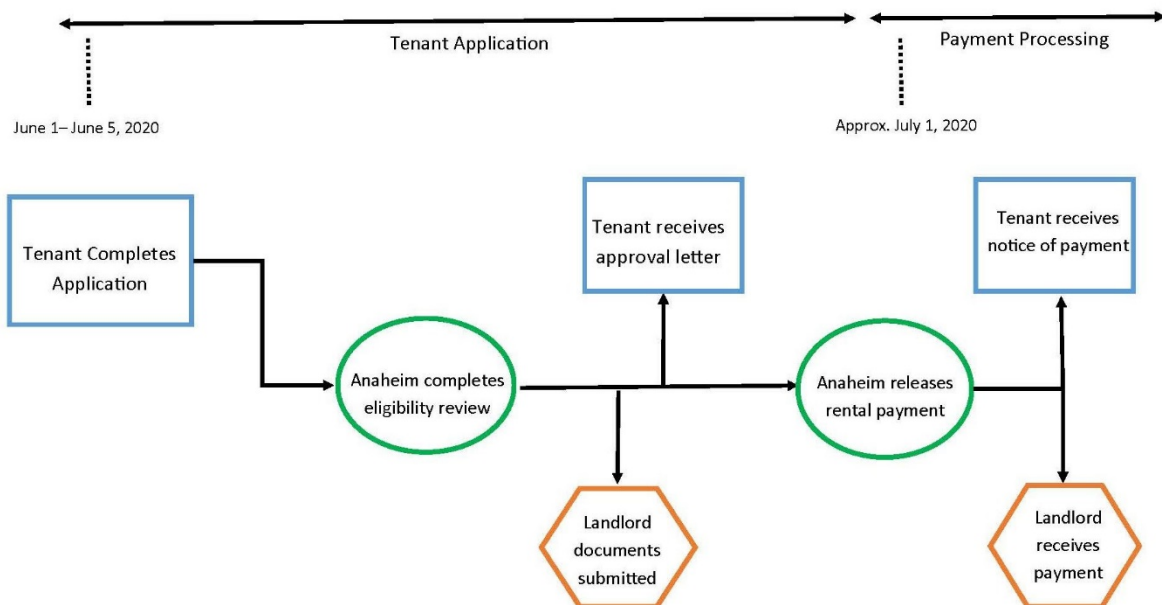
Tenant Application

Payment Processing

June 1– June 5, 2020

Approx. July 1, 2020

Tenant Completes Application

Anaheim completes eligibility review

Tenant receives approval letter

Landlord documents submitted

Anaheim releases rental payment

Tenant receives notice of payment

Landlord receives payment